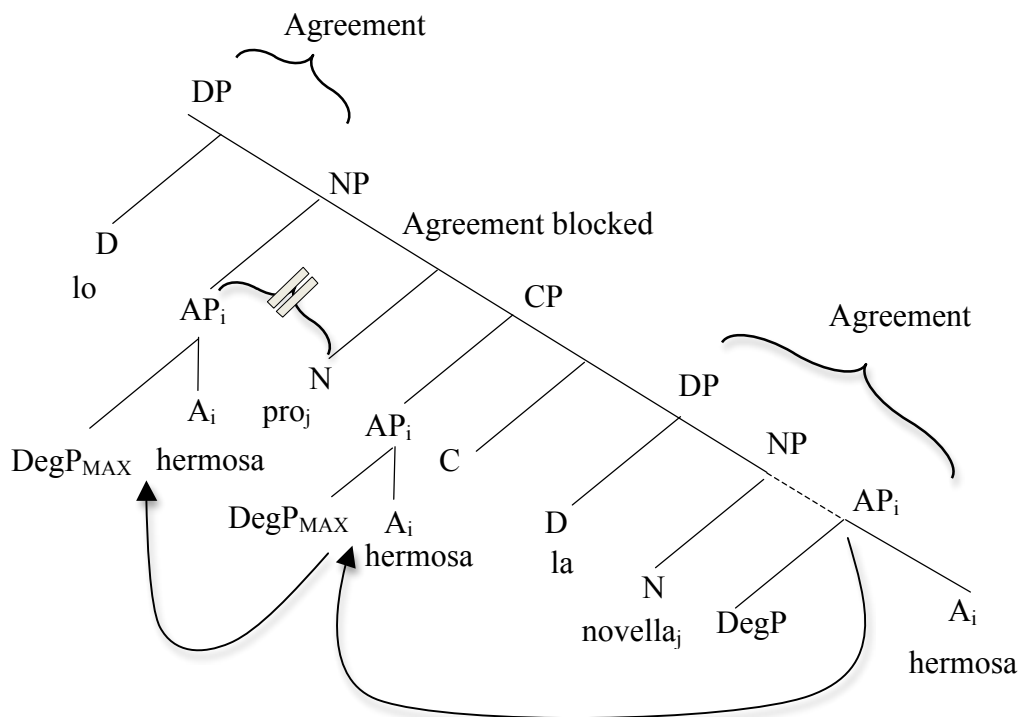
Agreement

DP

NP

Agreement blocked

D

lo

$AP_i$

CP

Agreement

N

$A_i$

$pro_j$

DP

$AP_i$

$DegP_{MAX}$ hermosa

C

NP

$DegP_{MAX}$ $A_i$

hermosa

D

$AP_i$

la

N

$novella_j$

DegP

$A_i$

hermosa